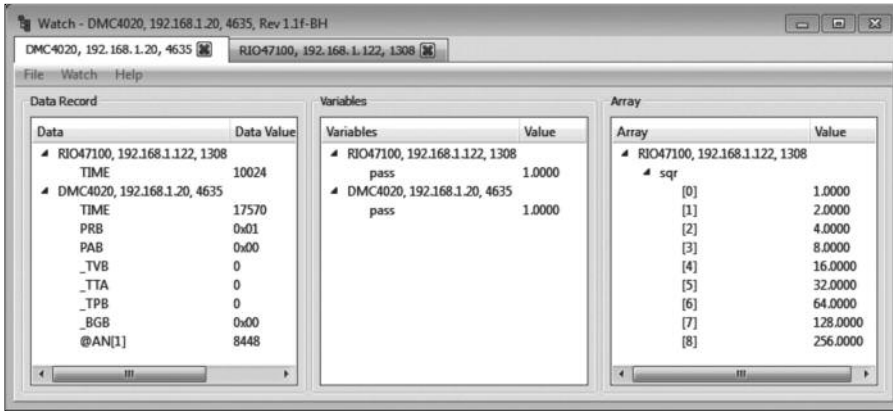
Watch - DMC4020, 192.168.1.20, 4635, Rev 1.1f-BH

DMC4020, 192.168.1.20, 4635 | RIO47100, 192.168.1.122, 1308

File Watch Help

Data Record

| Data | Data Value |
|---|---|
| RIO47100, 192.168.1.122, 1308 | |
| TIME | 10024 |
| DMC4020, 192.168.1.20, 4635 | |
| TIME | 17570 |
| PRB | 0x01 |
| PAB | 0x00 |
| _TVB | 0 |
| _TTA | 0 |
| _TPB | 0 |
| _BGB | 0x00 |
| @AN[1] | 8448 |

Variables

| Variables | Value |
|---|---|
| RIO47100, 192.168.1.122, 1308 | |
| pass | 1.0000 |
| DMC4020, 192.168.1.20, 4635 | |
| pass | 1.0000 |

Array

| Array | Value |
|---|---|
| RIO47100, 192.168.1.122, 1308 | |
| sqr | |
| [0] | 1.0000 |
| [1] | 2.0000 |
| [2] | 4.0000 |
| [3] | 8.0000 |
| [4] | 16.0000 |
| [5] | 32.0000 |
| [6] | 64.0000 |
| [7] | 128.0000 |
| [8] | 256.0000 |